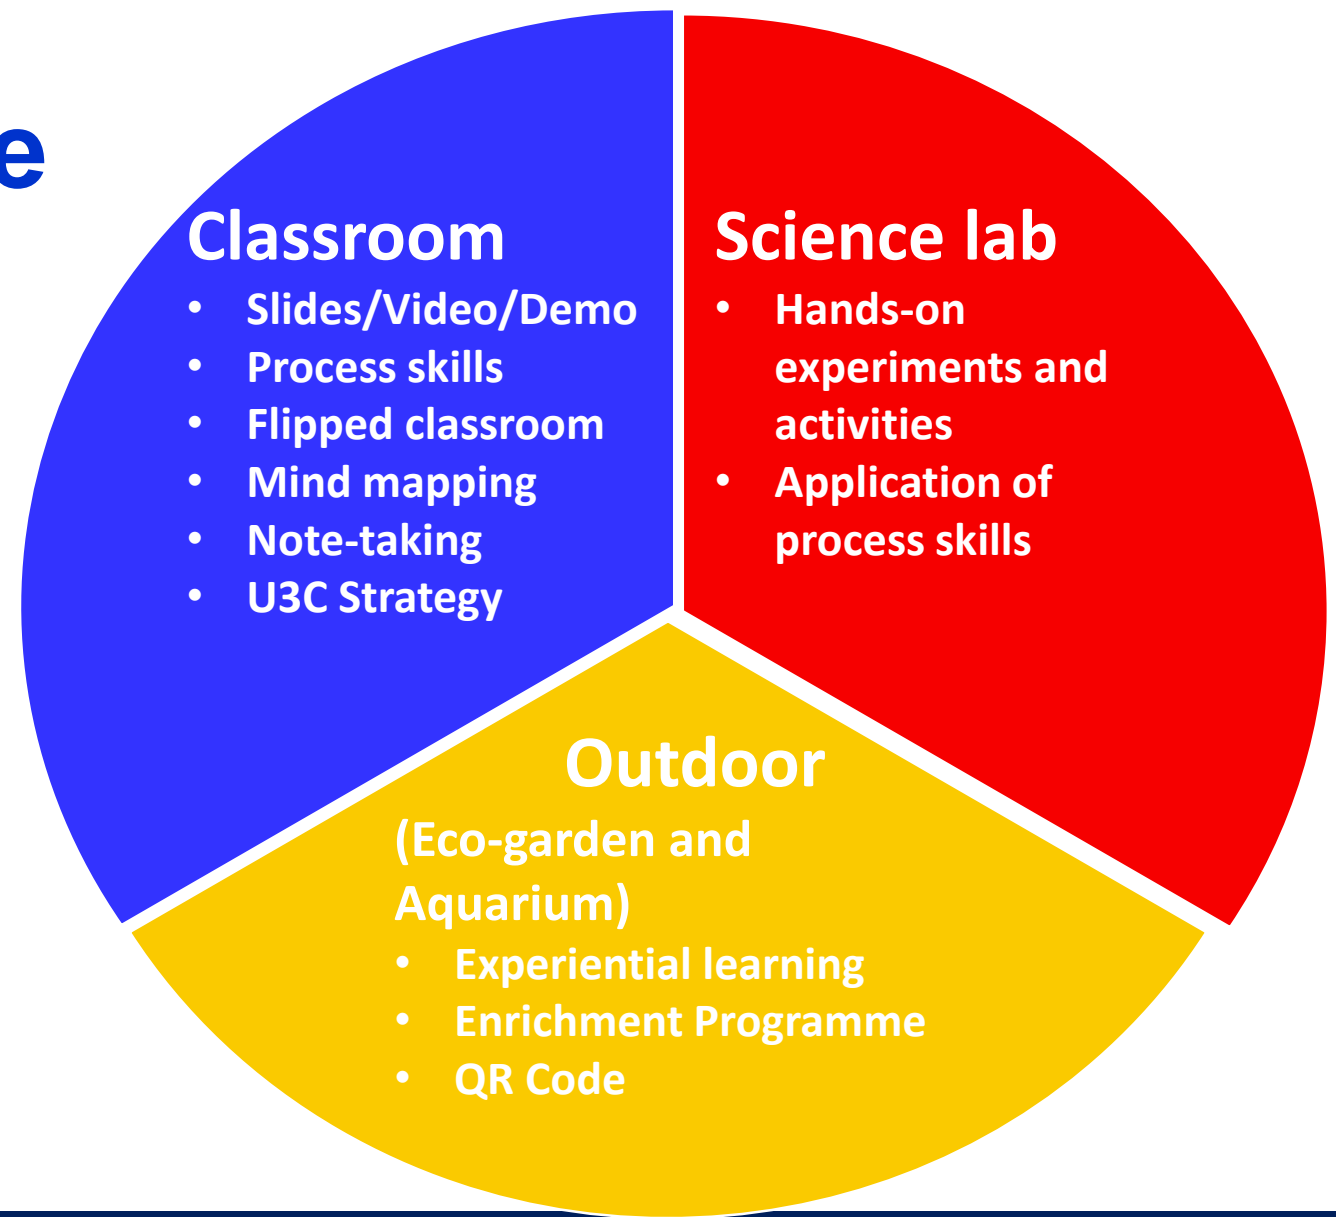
e

Classroom
- Slides/Video/Demo
- Process skills
- Flipped classroom
- Mind mapping
- Note-taking
- U3C Strategy

Science lab
- Hands-on experiments and activities
- Application of process skills

Outdoor
(Eco-garden and Aquarium)
- Experiential learning
- Enrichment Programme
- QR Code